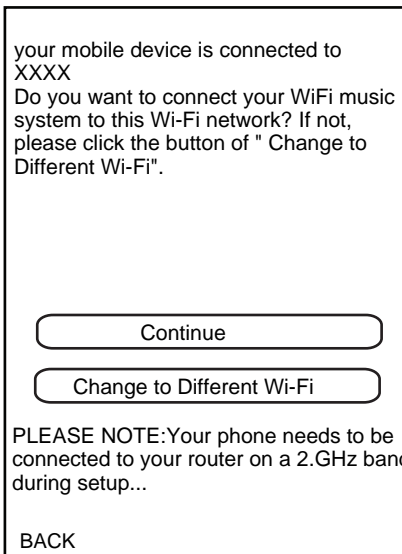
your mobile device is connected to XXXX
Do you want to connect your WiFi music system to this Wi-Fi network? If not, please click the button of " Change to Different Wi-Fi".

Continue

Change to Different Wi-Fi

PLEASE NOTE:Your phone needs to be connected to your router on a 2.GHz band during setup...

BACK